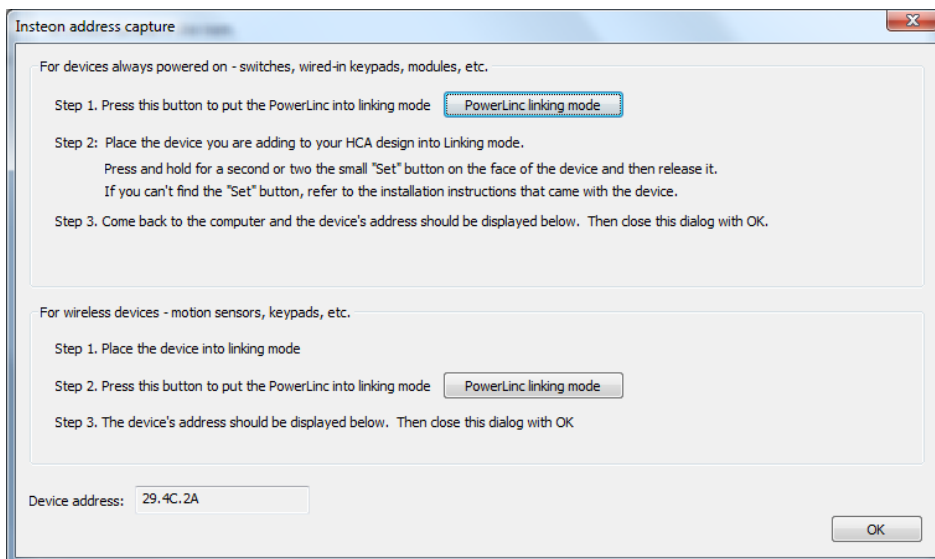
Insteon address capture

For devices always powered on - switches, wired-in keypads, modules, etc.

Step 1. Press this button to put the PowerLinc into linking mode PowerLinc linking mode

Step 2: Place the device you are adding to your HCA design into Linking mode.
Press and hold for a second or two the small "Set" button on the face of the device and then release it.
If you can't find the "Set" button, refer to the installation instructions that came with the device.

Step 3. Come back to the computer and the device's address should be displayed below. Then close this dialog with OK.

For wireless devices - motion sensors, keypads, etc.

Step 1. Place the device into linking mode

Step 2. Press this button to put the PowerLinc into linking mode PowerLinc linking mode

Step 3. The device's address should be displayed below. Then close this dialog with OK

Device address: 29.4C.2A

OK